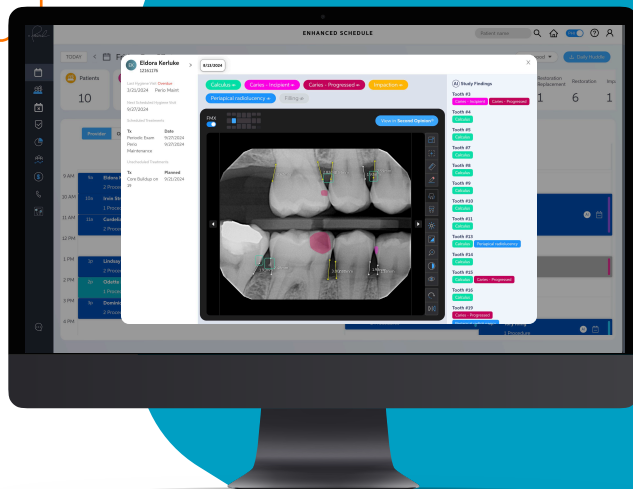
ENHANCED SCHEDULE

Patient name

TODAY

Patients

10

Eldora Kerluke

1218176

Last Hygiene Visit Overdue

3/25/2024 Perio Maint

Next Scheduled Hygiene Visit

9/27/2024

Scheduled Treatments

Tx. Date

Periodic Exam 9/27/2024

Perio Maintenance 9/27/2024

Unscheduled Treatments

Tx. Planned

Core Buildup on 19 9/21/2024

8/12/2024

Calculus

Caries - Incipient

Caries - Progressed

Impaction

Periapical radiolucency

Filling

FMX

Need a Second Opinion?

AI Study Findings

Tooth #3

Caries - Incipient

Caries - Progressed

Tooth #4

Calculus

Tooth #5

Calculus

Tooth #7

Calculus

Tooth #8

Calculus

Tooth #9

Calculus

Tooth #10

Calculus

Tooth #11

Calculus

Tooth #13

Calculus

Periapical radiolucency

Tooth #14

Calculus

Tooth #15

Calculus

Caries - Progressed

Tooth #18

Calculus

Tooth #19

Caries - Progressed

Provider

9 AM

10 AM

11 AM

12 PM

1 PM

2 PM

3 PM

4 PM

Eldora

2 Proce

Irene

1 Proce

Cordell

2 Proce

Lindsey

2 Proce

Odette

1 Proce

Dominic

2 Proce

Restoration Replacement

Restoration

Imp

1

6

1

Daily Huddle

1 Procedure